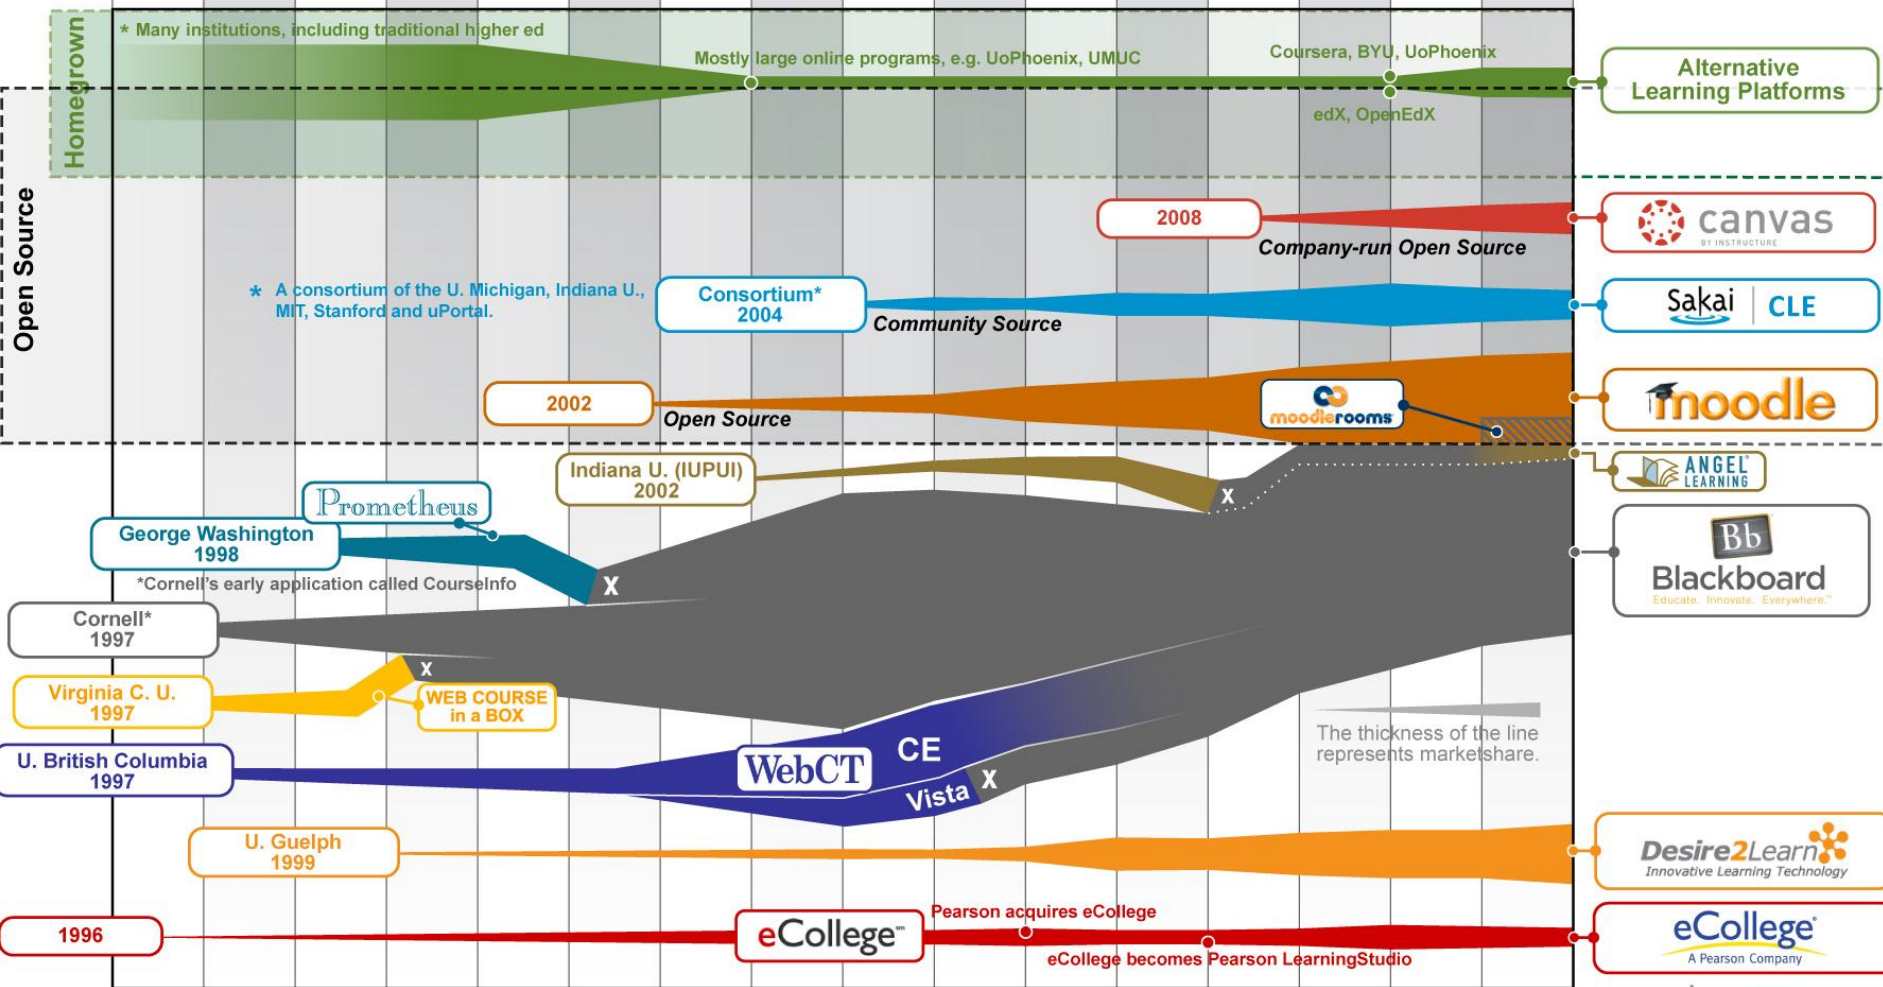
Homegrown

* Many institutions, including traditional higher ed

Mostly large online programs, e.g. UoPhoenix, UMUC

Coursera, BYU, UoPhoenix

edX, OpenEdX

Alternative Learning Platforms

Open Source

2008

Company-run Open Source

canvas BY INSTRUCTURE

* A consortium of the U. Michigan, Indiana U., MIT, Stanford and uPortal.

Consortium* 2004

Community Source

Sakai | CLE

2002

Open Source

moodlerooms

moodle

Indiana U. (IUPUI) 2002

X

ANGEL LEARNING

Prometheus

George Washington 1998

X

*Cornell's early application called CourseInfo

Bb Blackboard Educate. Innovate. Everywhere.

Cornell* 1997

x

Virginia C. U. 1997

WEB COURSE in a BOX

U. British Columbia 1997

WebCT

CE

Vista

X

The thickness of the line represents marketshare.

U. Guelph 1999

Desire2Learn Innovative Learning Technology

1996

eCollege

Pearson acquires eCollege

eCollege becomes Pearson LearningStudio

eCollege A Pearson Company